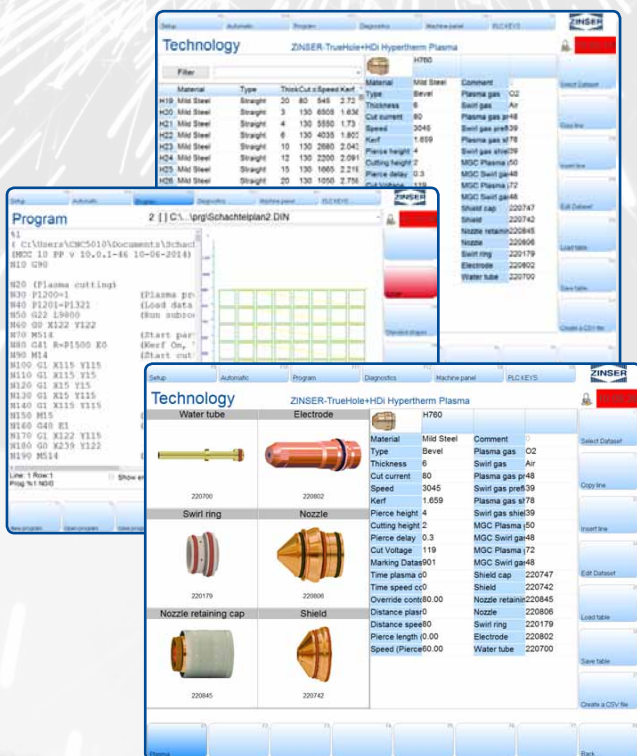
Setup Automatic Program Diagnostics Machine panel PLC KEYS ZINSER

Technology ZINSER-TrueHole+HDi Hypertherm Plasma

Filter

| | Material | Type | Thick | Cut c | Speed | Kerf |
|---|---|---|---|---|---|---|
| H19 | Mild Steel | Straight | 20 | 80 | 545 | 2.72 |
| H20 | Mild Steel | Straight | 3 | 130 | 6505 | 1.636 |
| H21 | Mild Steel | Straight | 4 | 130 | 5550 | 1.73 |
| H22 | Mild Steel | Straight | 6 | 130 | 4035 | 1.802 |
| H23 | Mild Steel | Straight | 10 | 130 | 2680 | 2.042 |
| H24 | Mild Steel | Straight | 12 | 130 | 2200 | 2.091 |
| H25 | Mild Steel | Straight | 15 | 130 | 1665 | 2.216 |
| H26 | Mild Steel | Straight | 20 | 130 | 1050 | 2.756 |

H760

Material Mild Steel Comment
Type Bevel Plasma gas O2
Thickness 6 Swirl gas Air
Cut current 80 Plasma gas pre 48
Speed 3045 Swirl gas pref 39
Kerf 1.659 Plasma gas s 78
Pierce height 4 Swirl gas shie 39
Cutting height 2 MGC Plasma j 50
Pierce delay 0.3 MGC Swirl ga 48
Cut Voltage 119 MGC Plasma j 72
MGC Swirl ga 48
Shield cap 220747
Shield 220742
Nozzle retainin 220845
Nozzle 220806
Swirl ring 220179
Electrode 220802
Water tube 220700

Select Dataset
Copy line
Insert line
Edit Dataset
Load table
Save table
Create a CSV file

Setup Automatic Program Diagnostics Machine panel PLC KEYS ZINSER

Program 2 [ ] C:\...\prg\Schachtelplan2.DIN

%1
( C:\Users\CNC5010\Documents\Schacl
(MGC 10 PP v 10.0.1-46 10-06-2014)
N10 G90

N20 (Plasma cutting)
N30 P1200=1 (Plasma pr
N40 P1201=P1321 (Load data
N50 G22 L9000 (Run subro
N60 G0 X122 Y122
N70 M514 (Start par
N80 G41 R=P1500 K0 (Kerf On,
N90 M14 (Start cut
N100 G1 X115 Y115
N110 G1 X115 Y15
N120 G1 X15 Y15
N130 G1 X15 Y115
N140 G1 X115 Y115
N150 M15
N160 G40 E1
N170 G1 X122 Y115
N180 G0 X239 Y122
N190 M514

Line: 1 Row:1
Prog %1 N0/0
Show er

New program Open program Save prog

Standard shapes

Setup Automatic Program Diagnostics Machine panel PLC KEYS ZINSER

Technology ZINSER-TrueHole+HDi Hypertherm Plasma

Water tube Electrode
220700 220802
Swirl ring Nozzle
220179 220806
Nozzle retaining cap Shield
220845 220742

H760

Material Mild Steel Comment
Type Bevel Plasma gas O2
Thickness 6 Swirl gas Air
Cut current 80 Plasma gas pre 48
Speed 3045 Swirl gas pref 39
Kerf 1.659 Plasma gas s 78
Pierce height 4 Swirl gas shiel 39
Cutting height 2 MGC Plasma j 50
Pierce delay 0.3 MGC Swirl ga 48
Cut Voltage 119 MGC Plasma j 72
Marking Datas 901 MGC Swirl ga 48
Time plasma c 0 Shield cap 220747
Time speed cc 0 Shield 220742
Override contr 80.00 Nozzle retainin 220845
Distance plasr 0 Nozzle 220806
Distance spee 80 Swirl ring 220179
Pierce length 0.00 Electrode 220802
Speed (Pierce 60.00 Water tube 220700

Select Dataset
Copy line
Insert line
Edit Dataset
Load table
Save table
Create a CSV file

Plasma
Back